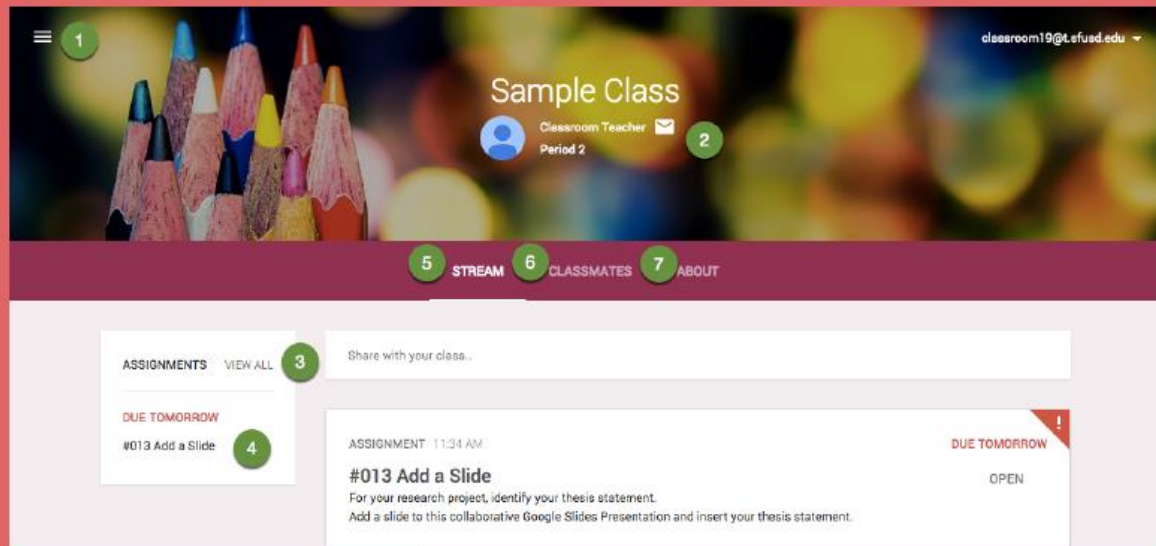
1

classroom19@t.sfusd.edu

Sample Class

Classroom Teacher

Period 2

2

5 STREAM 6 CLASSMATES 7 ABOUT

ASSIGNMENTS VIEW ALL 3

DUE TOMORROW

#013 Add a Slide 4

Share with your class...

!

ASSIGNMENT 11:34 AM

DUE TOMORROW

#013 Add a Slide

OPEN

For your research project, identify your thesis statement.

Add a slide to this collaborative Google Slides Presentation and insert your thesis statement.